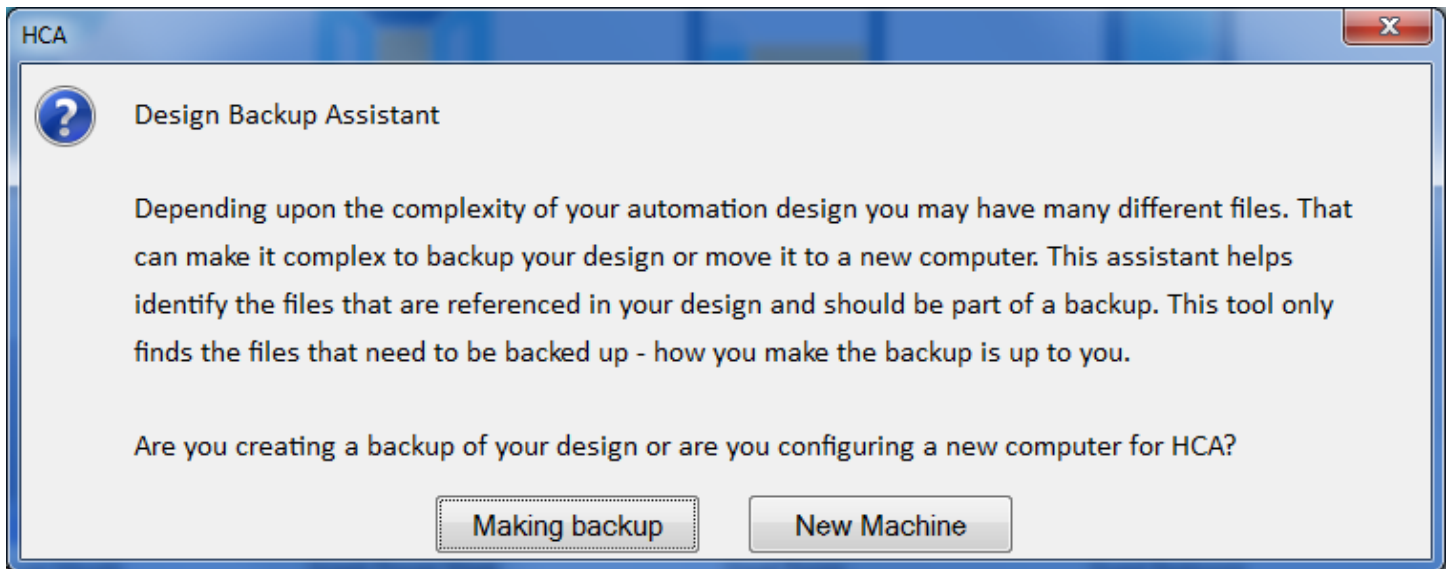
HCA

Design Backup Assistant

Depending upon the complexity of your automation design you may have many different files. That can make it complex to backup your design or move it to a new computer. This assistant helps identify the files that are referenced in your design and should be part of a backup. This tool only finds the files that need to be backed up - how you make the backup is up to you.

Are you creating a backup of your design or are you configuring a new computer for HCA?

Making backup

New Machine